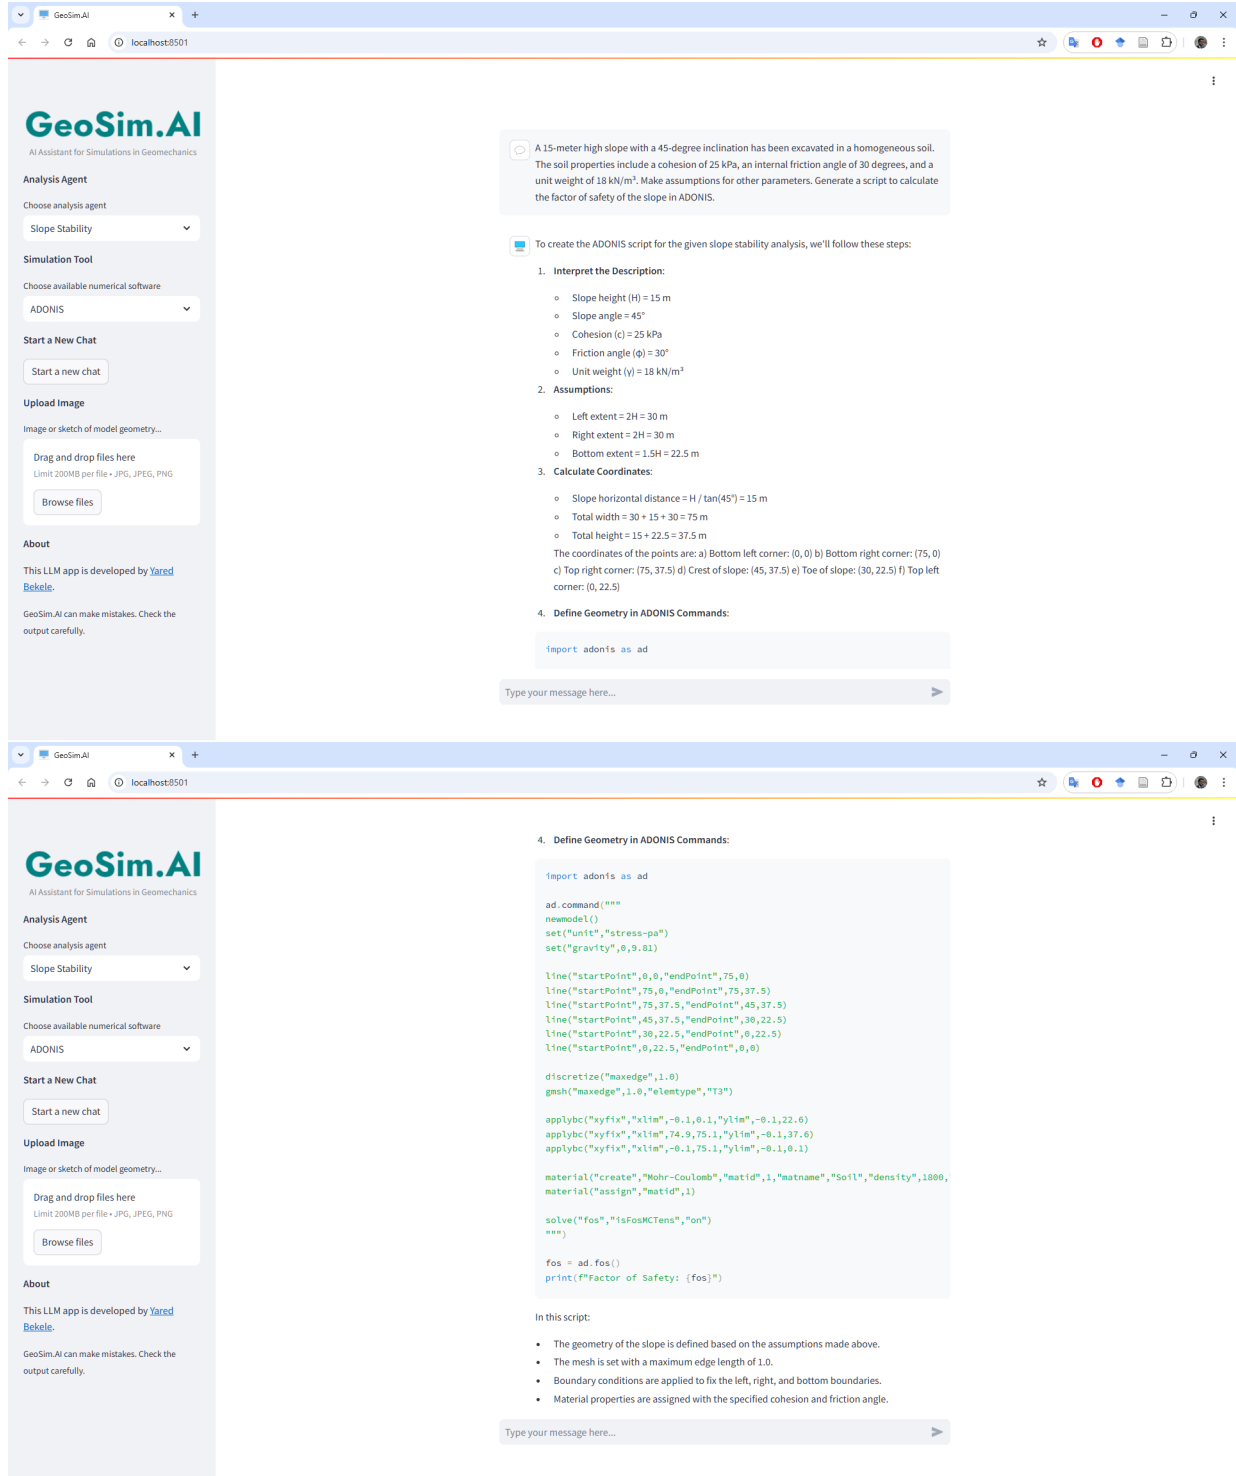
GeoSim.AI
localhost:8501

GeoSim.AI
AI Assistant for Simulations in Geomechanics

Analysis Agent
Choose analysis agent
Slope Stability

Simulation Tool
Choose available numerical software
ADONIS

Start a New Chat
Start a new chat

Upload Image
Image or sketch of model geometry...
Drag and drop files here
Limit 200MB per file • JPG, JPEG, PNG
Browse files

About
This LLM app is developed by Yared Bekele.
GeoSim.AI can make mistakes. Check the output carefully.

A 15-meter high slope with a 45-degree inclination has been excavated in a homogeneous soil. The soil properties include a cohesion of 25 kPa, an internal friction angle of 30 degrees, and a unit weight of 18 kN/m³. Make assumptions for other parameters. Generate a script to calculate the factor of safety of the slope in ADONIS.

To create the ADONIS script for the given slope stability analysis, we'll follow these steps:

1. Interpret the Description:
- Slope height (H) = 15 m
- Slope angle = 45°
- Cohesion (c) = 25 kPa
- Friction angle (ϕ) = 30°
- Unit weight (γ) = 18 kN/m³
2. Assumptions:
- Left extent = 2H = 30 m
- Right extent = 2H = 30 m
- Bottom extent = 1.5H = 22.5 m
3. Calculate Coordinates:
- Slope horizontal distance = H / tan(45°) = 15 m
- Total width = 30 + 15 + 30 = 75 m
- Total height = 15 + 22.5 = 37.5 m
The coordinates of the points are: a) Bottom left corner: (0, 0) b) Bottom right corner: (75, 0) c) Top right corner: (75, 37.5) d) Crest of slope: (45, 37.5) e) Toe of slope: (30, 22.5) f) Top left corner: (0, 22.5)
4. Define Geometry in ADONIS Commands:

import adonis as ad

Type your message here...

GeoSim.AI
localhost:8501

GeoSim.AI
AI Assistant for Simulations in Geomechanics

Analysis Agent
Choose analysis agent
Slope Stability

Simulation Tool
Choose available numerical software
ADONIS

Start a New Chat
Start a new chat

Upload Image
Image or sketch of model geometry...
Drag and drop files here
Limit 200MB per file • JPG, JPEG, PNG
Browse files

About
This LLM app is developed by Yared Bekele.
GeoSim.AI can make mistakes. Check the output carefully.

4. Define Geometry in ADONIS Commands:

import adonis as ad

ad.command("""
newmodel()
set("unit","stress-pa")
set("gravity",0,9.81)

line("startPoint",0,0,"endPoint",75,0)
line("startPoint",75,0,"endPoint",75,37.5)
line("startPoint",75,37.5,"endPoint",45,37.5)
line("startPoint",45,37.5,"endPoint",30,22.5)
line("startPoint",30,22.5,"endPoint",0,22.5)
line("startPoint",0,22.5,"endPoint",0,0)

discretize("maxedge",1.0)
gmsh("maxedge",1.0,"elemtype","T3")

applybc("xyfix","xlim",-0.1,0.1,"ylim",-0.1,22.6)
applybc("xyfix","xlim",74.9,75.1,"ylim",-0.1,37.6)
applybc("xyfix","xlim",-0.1,75.1,"ylim",-0.1,0.1)

material("create","Mohr-Coulomb","matid",1,"matname","Soil","density",1800,
material("assign","matid",1)

solve("fos","isFosMCTens","on")
""")

fos = ad.fos()
print(f"Factor of Safety: {fos}")

In this script:
- The geometry of the slope is defined based on the assumptions made above.
- The mesh is set with a maximum edge length of 1.0.
- Boundary conditions are applied to fix the left, right, and bottom boundaries.
- Material properties are assigned with the specified cohesion and friction angle.

Type your message here...